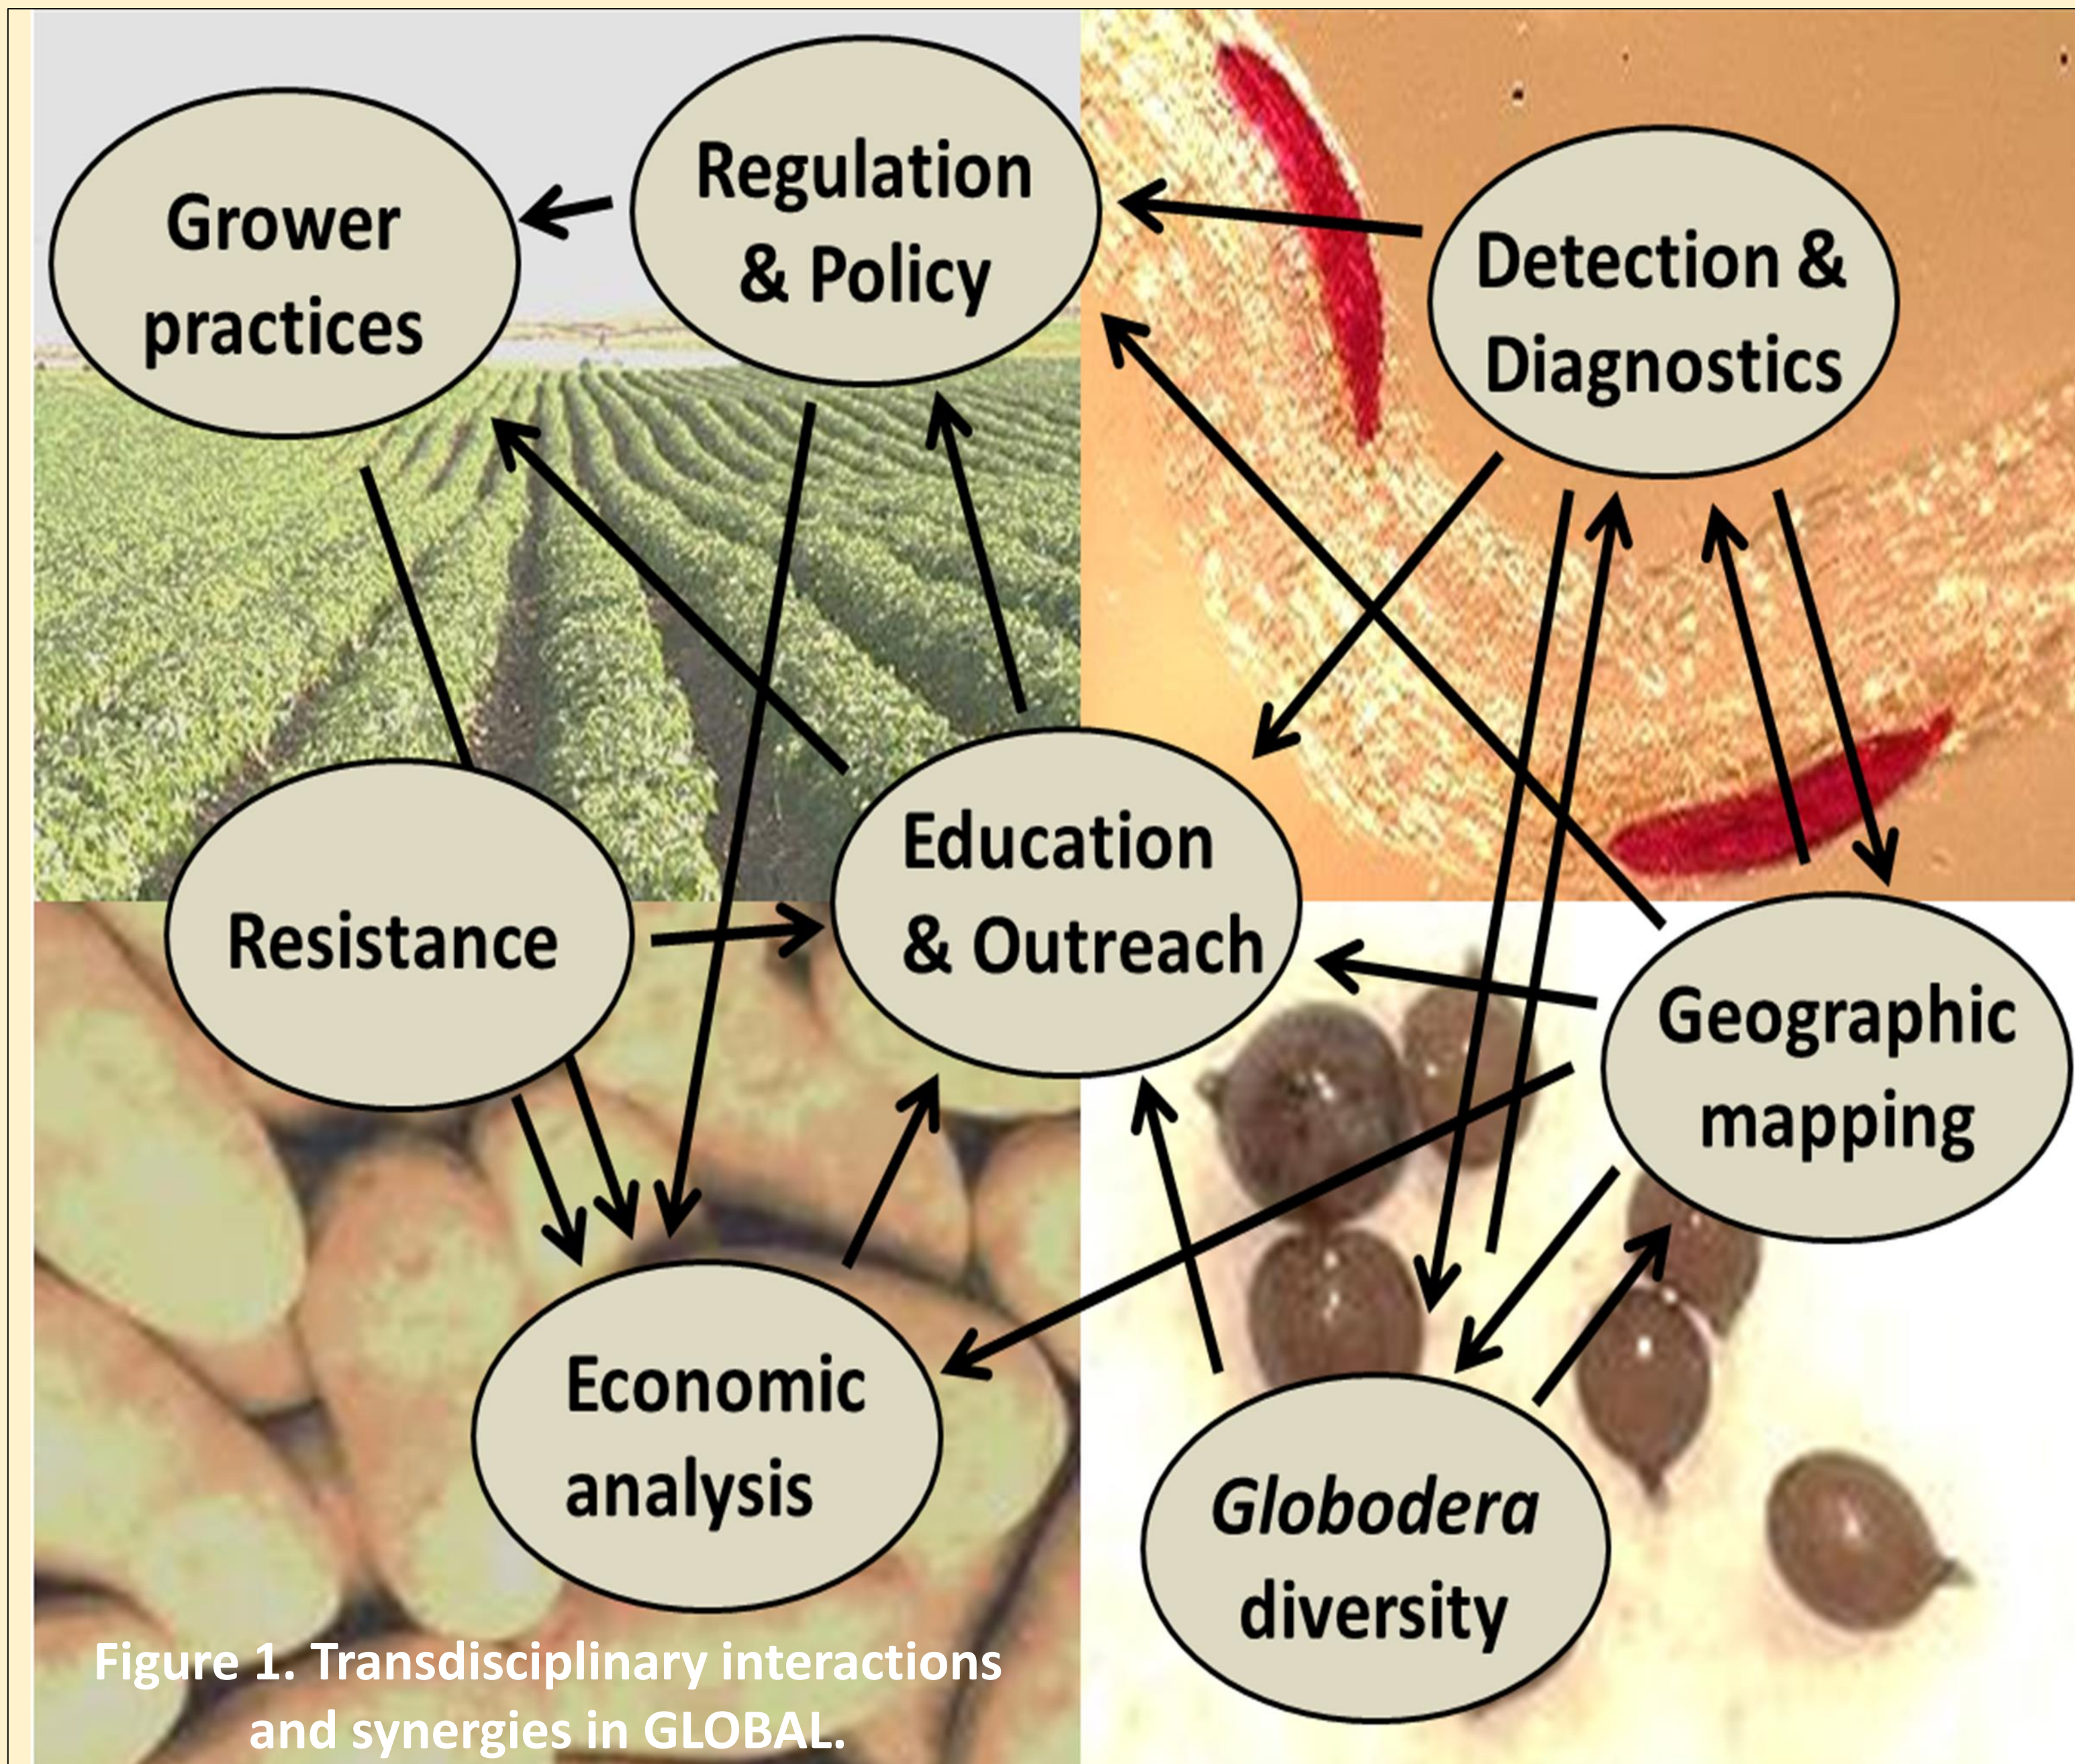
Grower practices

Regulation & Policy

Detection & Diagnostics

Resistance

Education & Outreach

Geographic mapping

Economic analysis

*Globodera* diversity

Figure 1. Transdisciplinary interactions and synergies in GLOBAL.